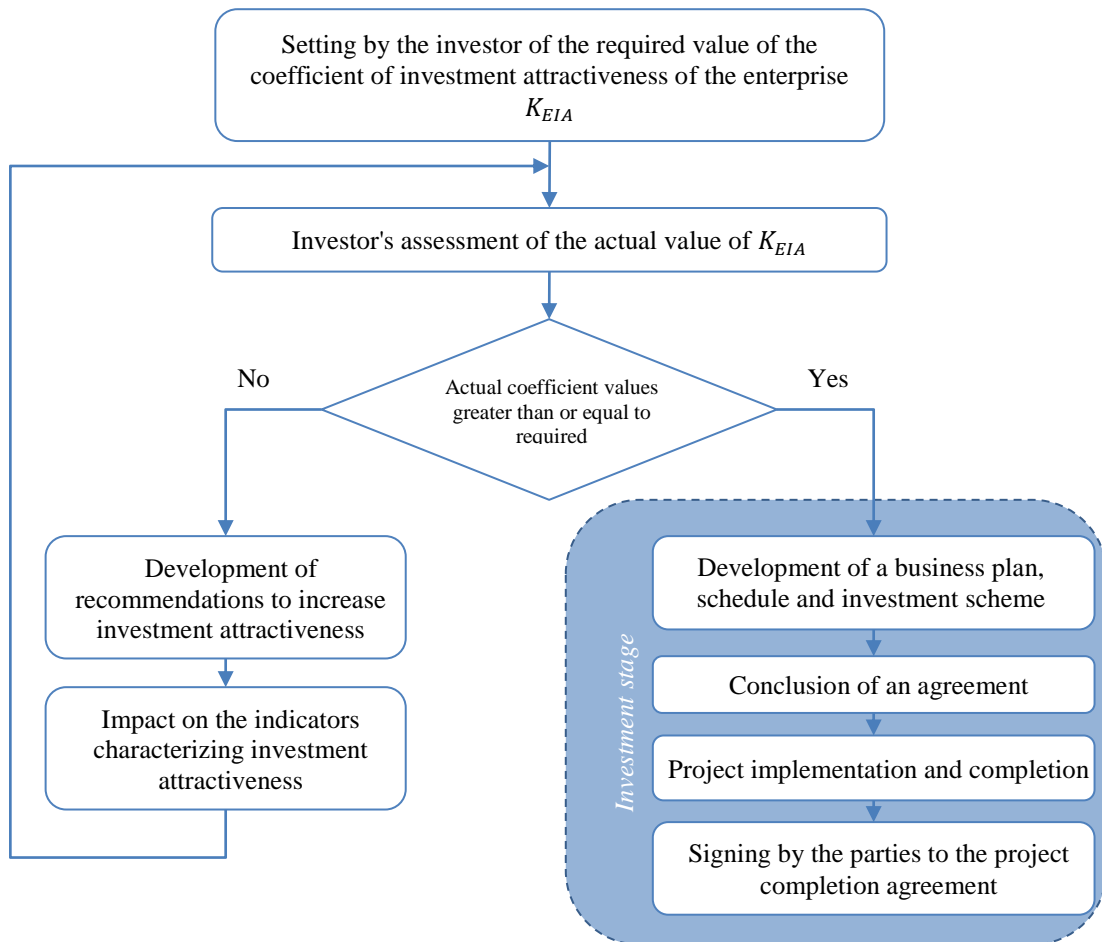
Setting by the investor of the required value of the coefficient of investment attractiveness of the enterprise $K_{EIA}$

Investor's assessment of the actual value of $K_{EIA}$

No

Actual coefficient values greater than or equal to required

Yes

Development of recommendations to increase investment attractiveness

Impact on the indicators characterizing investment attractiveness

Investment stage

Development of a business plan, schedule and investment scheme

Conclusion of an agreement

Project implementation and completion

Signing by the parties to the project completion agreement